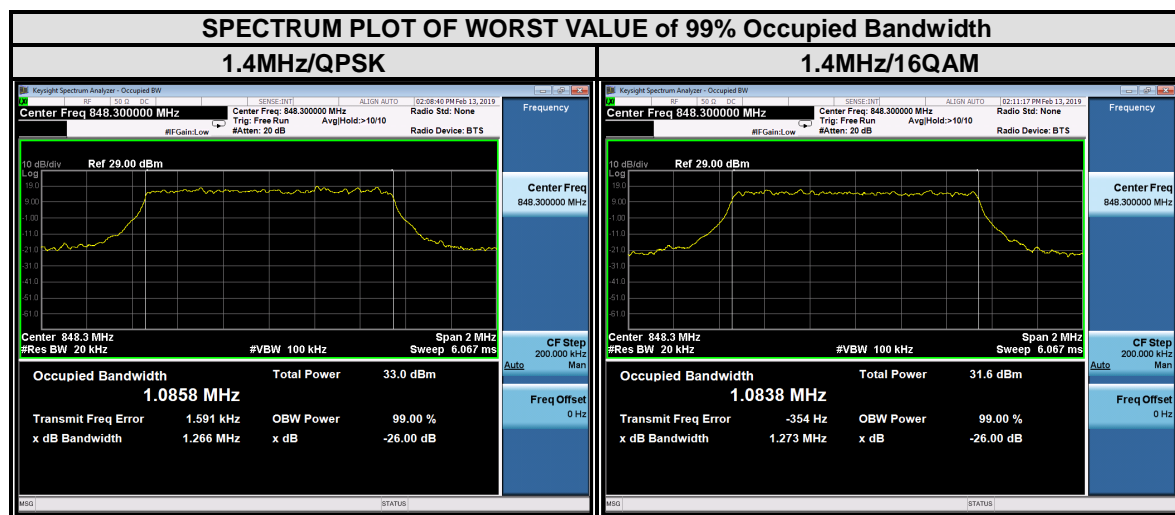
SPECTRUM PLOT OF WORST VALUE of 99% Occupied Bandwidth

| 1.4MHz/QPSK | 1.4MHz/16QAM |
|---|---|

Keysight Spectrum Analyzer - Occupied BW
RF 50 Ω DC SENSE:INT ALIGN AUTO 02:08:40 PM Feb 13, 2019
Center Freq 848.300000 MHz
Center Freq: 848.300000 MHz
Trig: Free Run Avg|Hold:>10/10
#IFGain:Low #Atten: 20 dB
Radio Std: None
Radio Device: BTS
Frequency
10 dB/div Ref 29.00 dBm
Log
19.0
9.00
-1.00
-11.0
-21.0
-31.0
-41.0
-51.0
-61.0
Center Freq
848.300000 MHz
Center 848.3 MHz Span 2 MHz
#Res BW 20 kHz #VBW 100 kHz Sweep 6.067 ms
CF Step
200.000 kHz
Auto Man
Occupied Bandwidth
1.0858 MHz
Total Power 33.0 dBm
Transmit Freq Error 1.591 kHz
OBW Power 99.00 %
x dB Bandwidth 1.266 MHz
x dB -26.00 dB
Freq Offset
0 Hz
MSG STATUS

Keysight Spectrum Analyzer - Occupied BW
RF 50 Ω DC SENSE:INT ALIGN AUTO 02:11:17 PM Feb 13, 2019
Center Freq 848.300000 MHz
Center Freq: 848.300000 MHz
Trig: Free Run Avg|Hold:>10/10
#IFGain:Low #Atten: 20 dB
Radio Std: None
Radio Device: BTS
Frequency
10 dB/div Ref 29.00 dBm
Log
19.0
9.00
-1.00
-11.0
-21.0
-31.0
-41.0
-51.0
-61.0
Center Freq
848.300000 MHz
Center 848.3 MHz Span 2 MHz
#Res BW 20 kHz #VBW 100 kHz Sweep 6.067 ms
CF Step
200.000 kHz
Auto Man
Occupied Bandwidth
1.0838 MHz
Total Power 31.6 dBm
Transmit Freq Error -354 Hz
OBW Power 99.00 %
x dB Bandwidth 1.273 MHz
x dB -26.00 dB
Freq Offset
0 Hz
MSG STATUS